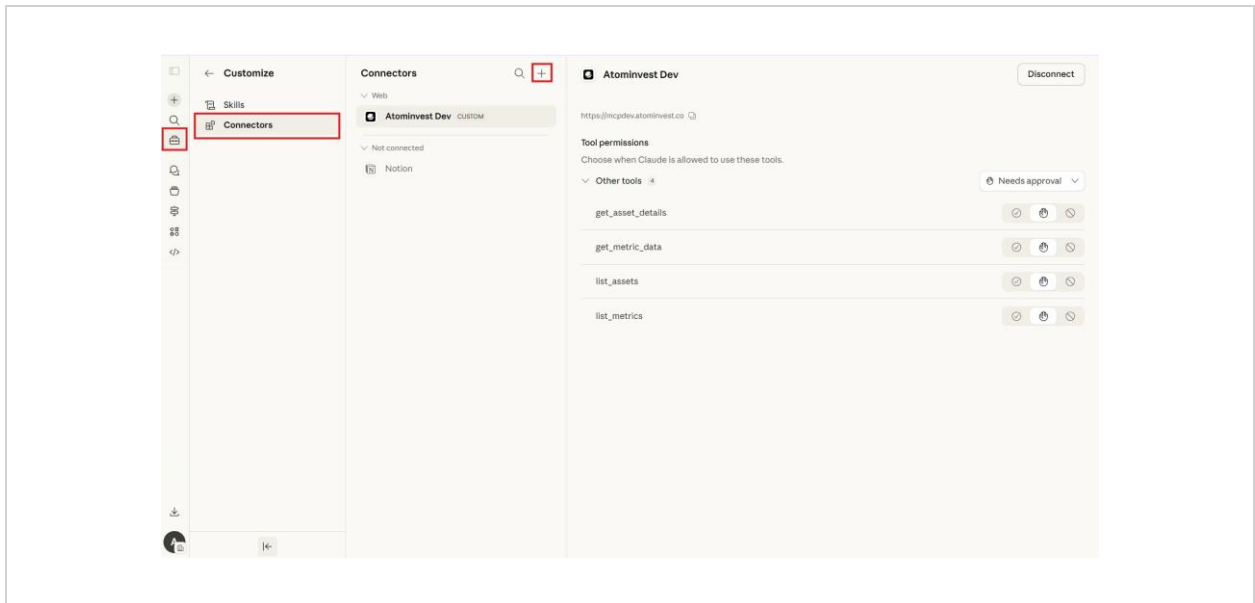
← Customize

Skills

Connectors

Connectors

Web

Atominvest Dev CUSTOM

Not connected

Notion

Atominvest Dev

Disconnect

https://mcpdev.atominvest.co

Tool permissions

Choose when Claude is allowed to use these tools.

Other tools 4

Needs approval

get_asset_details

get_metric_data

list_assets

list_metrics